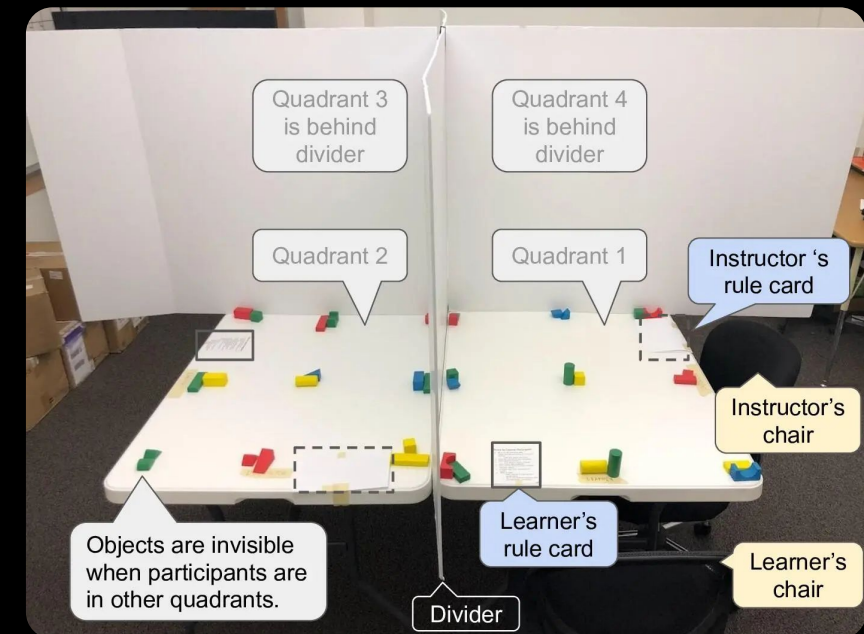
Quadrant 3 is behind divider

Quadrant 4 is behind divider

Quadrant 2

Quadrant 1

Instructor 's rule card

Instructor's chair

Learner's rule card

Learner's chair

Objects are invisible when participants are in other quadrants.

Divider